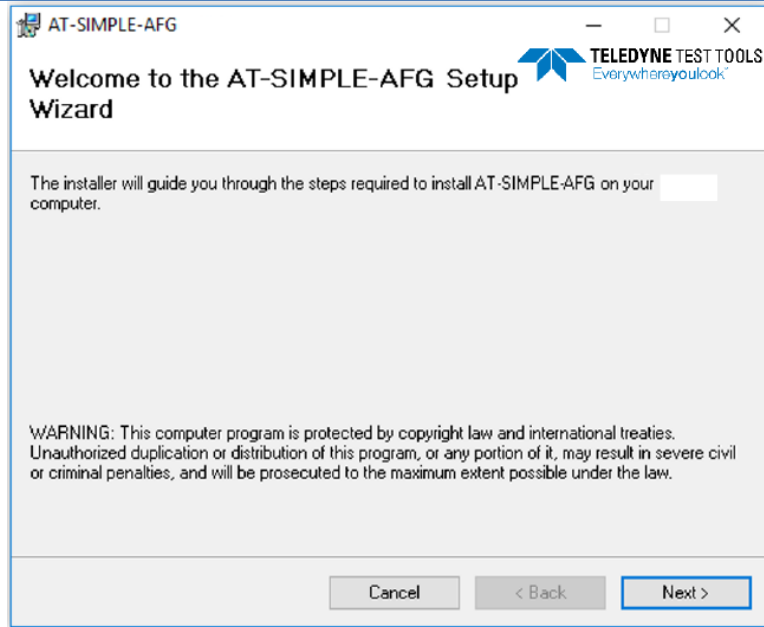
AT-SIMPLE-AFG

Welcome to the AT-SIMPLE-AFG Setup Wizard

TELEDYNE TEST TOOLS
Everywhereyoulook™

The installer will guide you through the steps required to install AT-SIMPLE-AFG on your computer.

WARNING: This computer program is protected by copyright law and international treaties. Unauthorized duplication or distribution of this program, or any portion of it, may result in severe civil or criminal penalties, and will be prosecuted to the maximum extent possible under the law.

Cancel
< Back
Next >